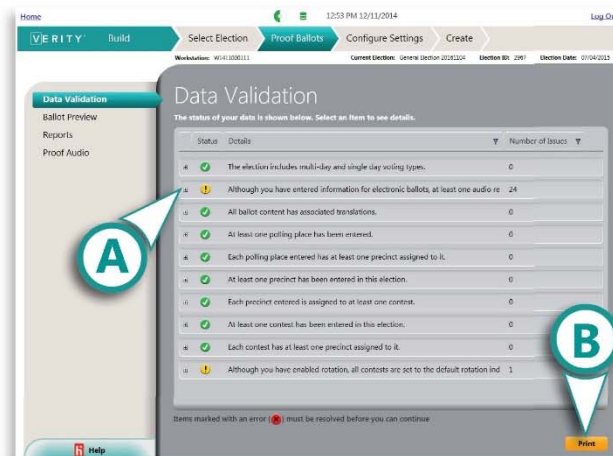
Home

12:53 PM 12/11/2014

Log Out

VERITY Build

Select Election

Proof Ballots

Configure Settings

Create

Workstation: W0410000111

Current Election: General Election 20181104

Election ID: 2997

Election Date: 07/04/2015

Data Validation

Ballot Preview

Reports

Proof Audio

Data Validation

The status of your data is shown below. Select an item to see details.

| | Status | Details | Number of Issues |
|---|---|---|---|
| + | ✓ | The election includes multi-day and single day voting types. | 0 |
| + | ! | Although you have entered information for electronic ballots, at least one audio re | 24 |
| + | ✓ | All ballot content has associated translations. | 0 |
| + | ✓ | At least one polling place has been entered. | 0 |
| + | ✓ | Each polling place entered has at least one precinct assigned to it. | 0 |
| + | ✓ | At least one precinct has been entered in this election. | 0 |
| + | ✓ | Each precinct entered is assigned to at least one contest. | 0 |
| + | ✓ | At least one contest has been entered in this election. | 0 |
| + | ✓ | Each contest has at least one precinct assigned to it. | 0 |
| + | ! | Although you have enabled rotation, all contests are set to the default rotation ind | 1 |

A

B

Items marked with an error (✕) must be resolved before you can continue

Print

Help